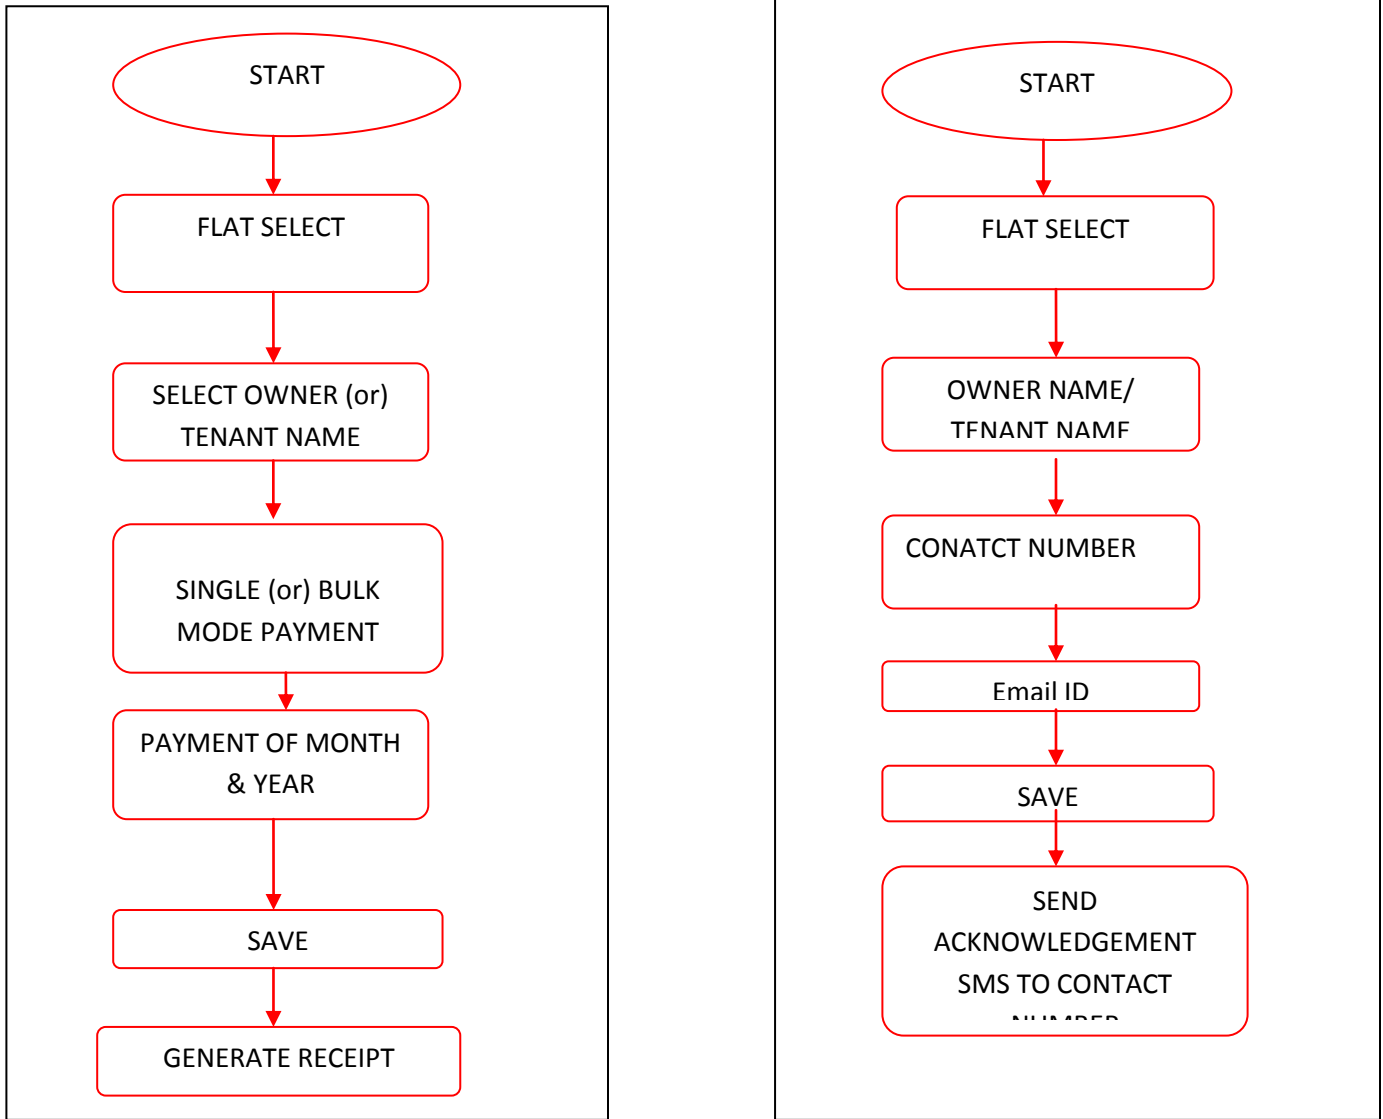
START

FLAT SELECT

SELECT OWNER (or) TENANT NAME

SINGLE (or) BULK MODE PAYMENT

PAYMENT OF MONTH & YEAR

SAVE

GENERATE RECEIPT

START

FLAT SELECT

OWNER NAME/ TENANT NAME

CONATCT NUMBER

Email ID

SAVE

SEND ACKNOWLEDGEMENT SMS TO CONTACT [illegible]